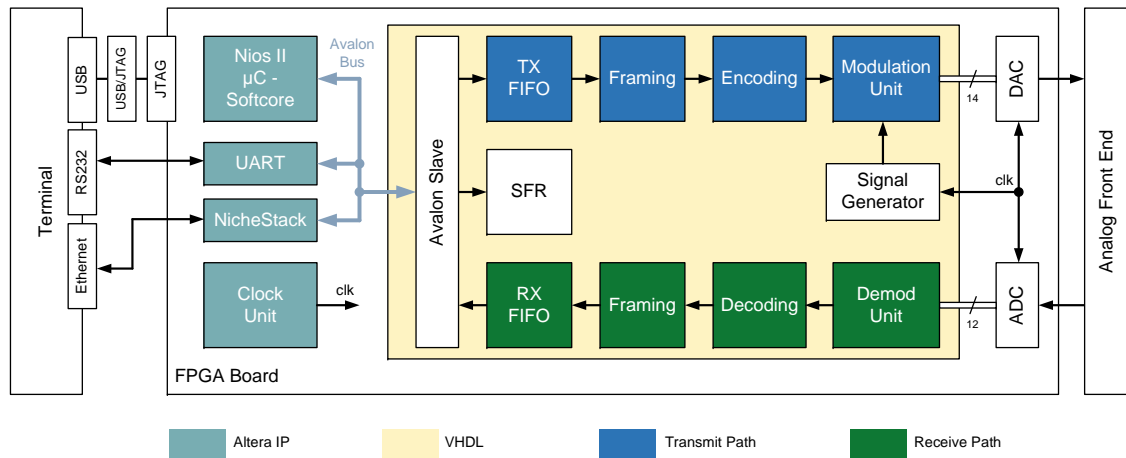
Terminal

USB

USB/JTAG

JTAG

RS232

Ethernet

Nios II µC - Softcore

Avalon Bus

UART

NicheStack

Clock Unit

clk

Avalon Slave

TX FIFO

Framing

Encoding

Modulation Unit

14

DAC

SFR

Signal Generator

clk

RX FIFO

Framing

Decoding

Demod Unit

12

ADC

Analog Front End

FPGA Board

Altera IP

VHDL

Transmit Path

Receive Path